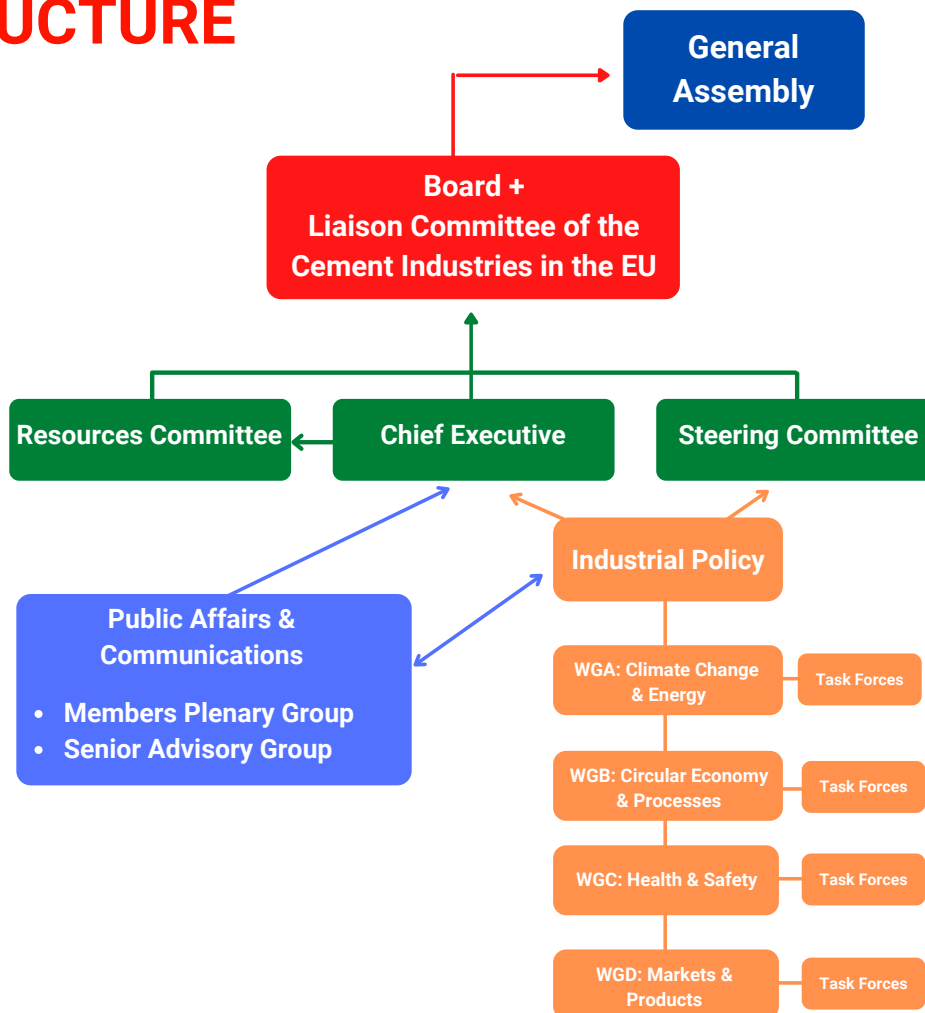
UCTURE

General Assembly

Board + Liaison Committee of the Cement Industries in the EU

Resources Committee

Chief Executive

Steering Committee

Industrial Policy

Public Affairs & Communications

- Members Plenary Group
- Senior Advisory Group

WGA: Climate Change & Energy

Task Forces

WGB: Circular Economy & Processes

Task Forces

WGC: Health & Safety

Task Forces

WGD: Markets & Products

Task Forces